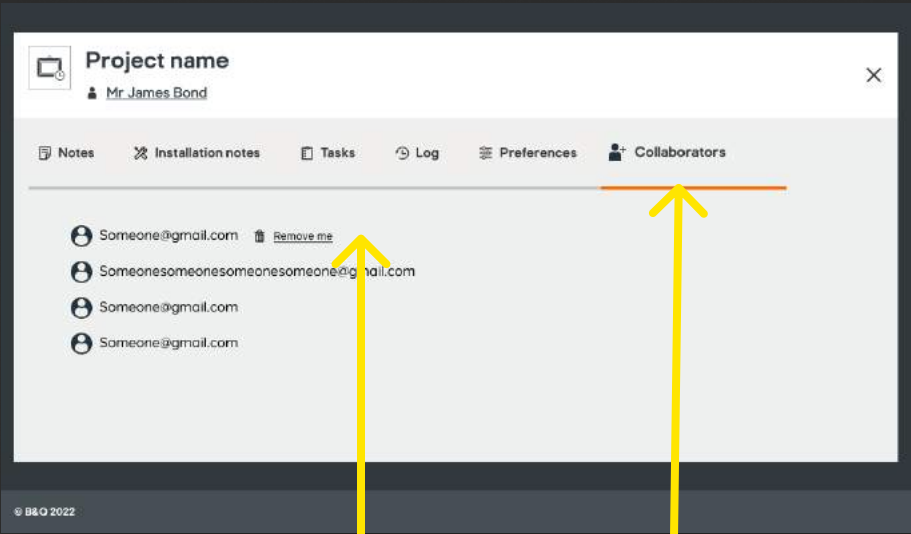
Project name
Mr James Bond

Notes Installation notes Tasks Log Preferences Collaborators

Someone@gmail.com Remove me
Someonesomeonesomeonesomeone@gmail.com
Someone@gmail.com
Someone@gmail.com

© B&Q 2022